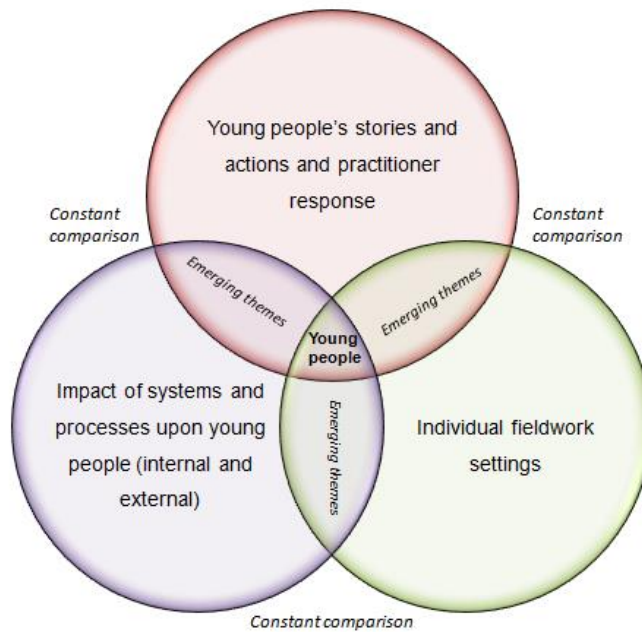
Young people's stories and actions and practitioner response

Constant comparison

Constant comparison

Emerging themes

Emerging themes

Young people

Impact of systems and processes upon young people (internal and external)

Emerging themes

Individual fieldwork settings

Constant comparison